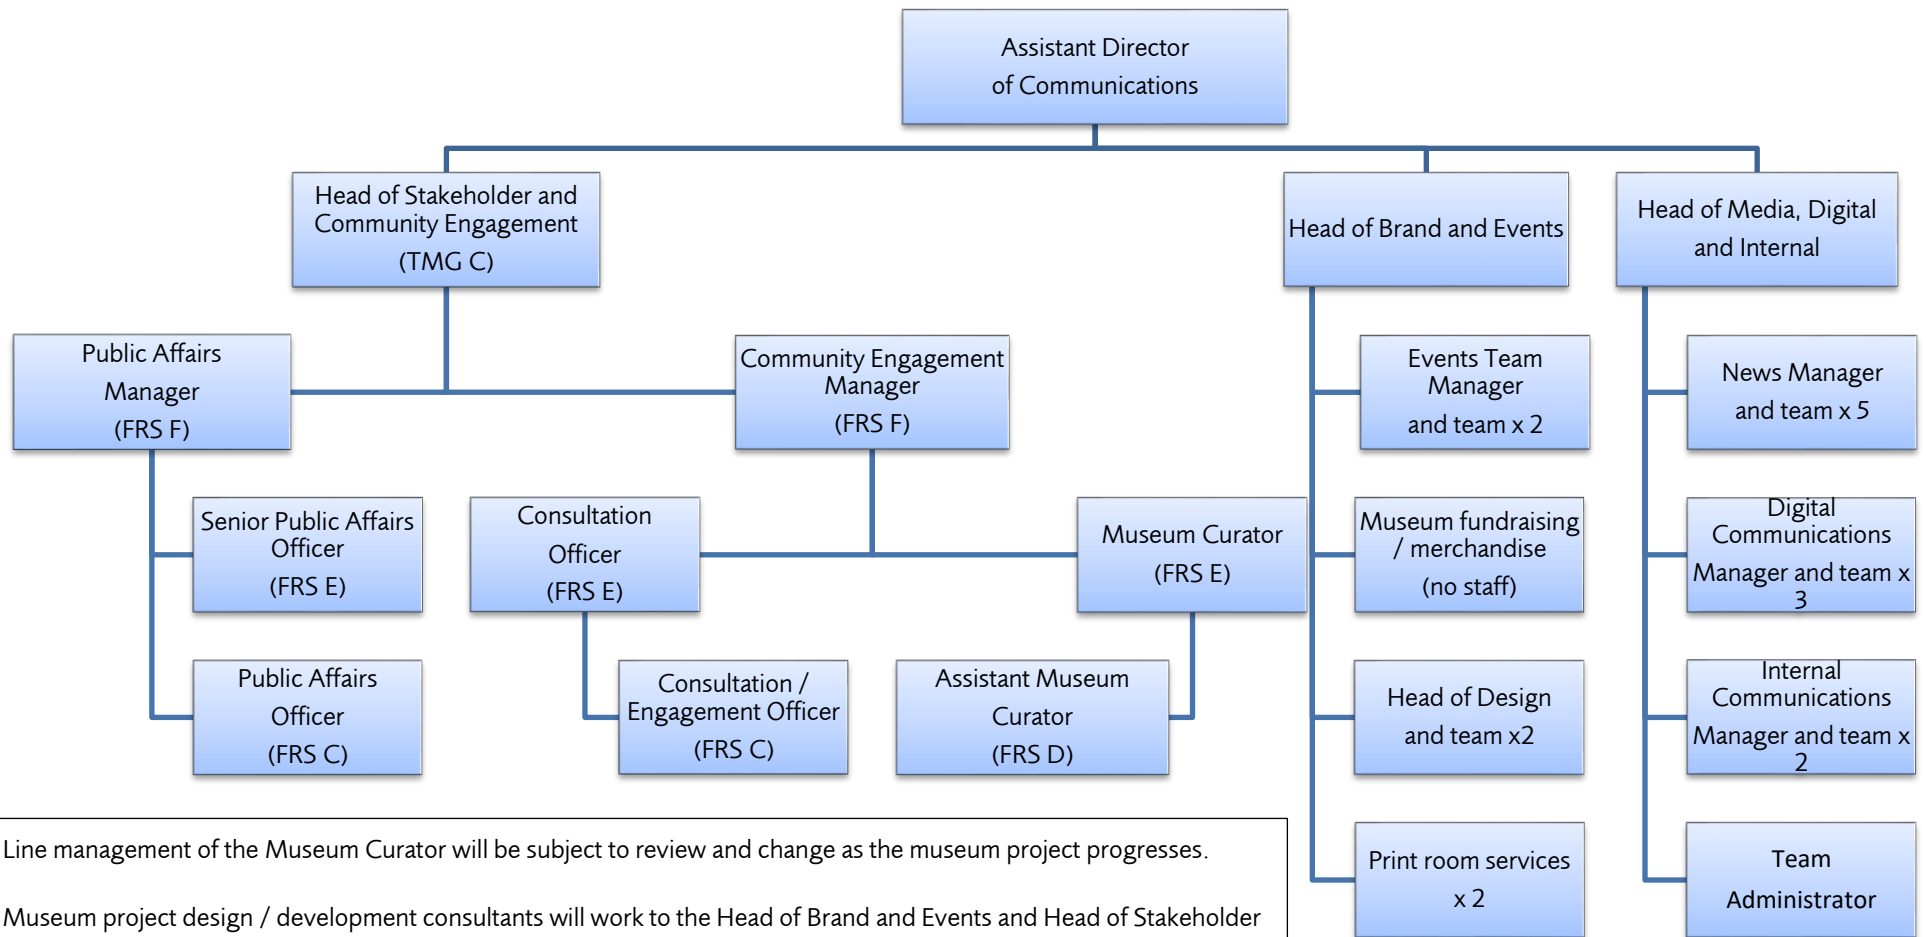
Assistant Director of Communications

Head of Stakeholder and Community Engagement (TMG C)

Head of Brand and Events

Head of Media, Digital and Internal

Public Affairs Manager (FRS F)

Community Engagement Manager (FRS F)

Events Team Manager and team x 2

News Manager and team x 5

Senior Public Affairs Officer (FRS E)

Consultation Officer (FRS E)

Museum Curator (FRS E)

Museum fundraising / merchandise (no staff)

Digital Communications Manager and team x 3

Public Affairs Officer (FRS C)

Consultation / Engagement Officer (FRS C)

Assistant Museum Curator (FRS D)

Head of Design and team x2

Internal Communications Manager and team x 2

Print room services x 2

Team Administrator

Line management of the Museum Curator will be subject to review and change as the museum project progresses.

Museum project design / development consultants will work to the Head of Brand and Events and Head of Stakeholder